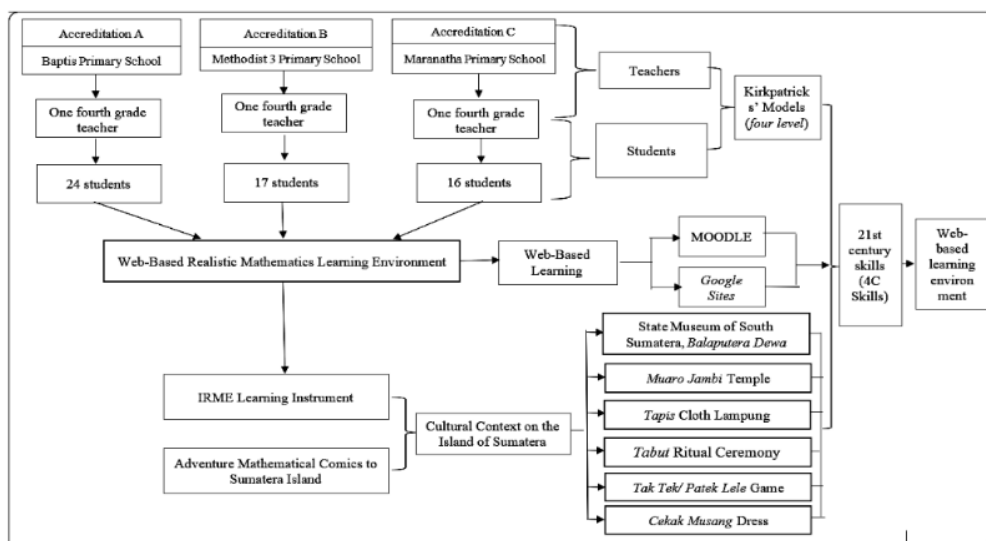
Accreditation A

Baptis Primary School

One fourth grade teacher

24 students

Accreditation B

Methodist 3 Primary School

One fourth grade teacher

17 students

Accreditation C

Maranatha Primary School

One fourth grade teacher

16 students

Teachers

Students

Kirkpatrick s' Models (four level)

Web-Based Realistic Mathematics Learning Environment

Web-Based Learning

MOODLE

Google Sites

21st century skills (4C Skills)

Web-based learning environment

State Museum of South Sumatera, Balaputera Dewa

Muaro Jambi Temple

Tapis Cloth Lampung

Tabut Ritual Ceremony

Tak Tek/ Patek Lele Game

Cekak Musang Dress

IRME Learning Instrument

Adventure Mathematical Comics to Sumatera Island

Cultural Context on the Island of Sumatera